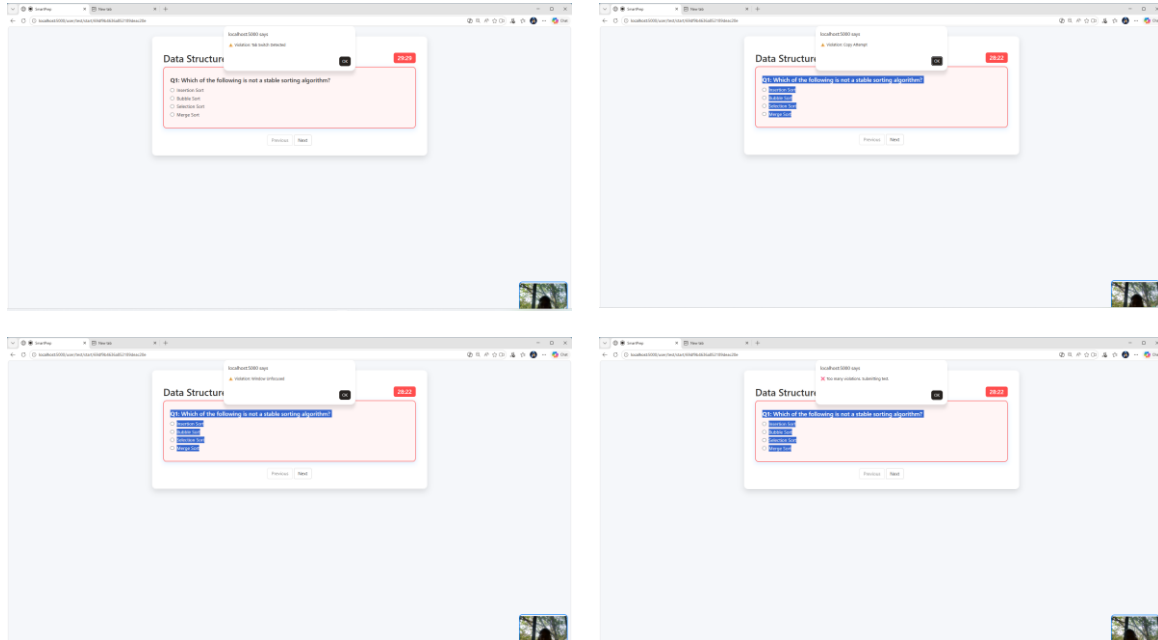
SmartPrep
New tab
localhost:5000/user/test/start/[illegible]

localhost:5000 says
⚠ Violation: Tab switch detected
OK

Data Structure
29:29

Q1: Which of the following is not a stable sorting algorithm?
Insertion Sort
Bubble Sort
Selection Sort
Merge Sort

Previous
Next

SmartPrep
New tab
localhost:5000/user/test/start/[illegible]

localhost:5000 says
⚠ Violation: Copy Attempt
OK

Data Structure
28:22

Q1: Which of the following is not a stable sorting algorithm?
Insertion Sort
Bubble Sort
Selection Sort
Merge Sort

Previous
Next

SmartPrep
New tab
localhost:5000/user/test/start/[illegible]

localhost:5000 says
⚠ Violation: Window unfocused
OK

Data Structure
28:22

Q1: Which of the following is not a stable sorting algorithm?
Insertion Sort
Bubble Sort
Selection Sort
Merge Sort

Previous
Next

SmartPrep
New tab
localhost:5000/user/test/start/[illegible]

localhost:5000 says
✖ Too many violations. Submitting test.
OK

Data Structure
28:22

Q1: Which of the following is not a stable sorting algorithm?
Insertion Sort
Bubble Sort
Selection Sort
Merge Sort

Previous
Next